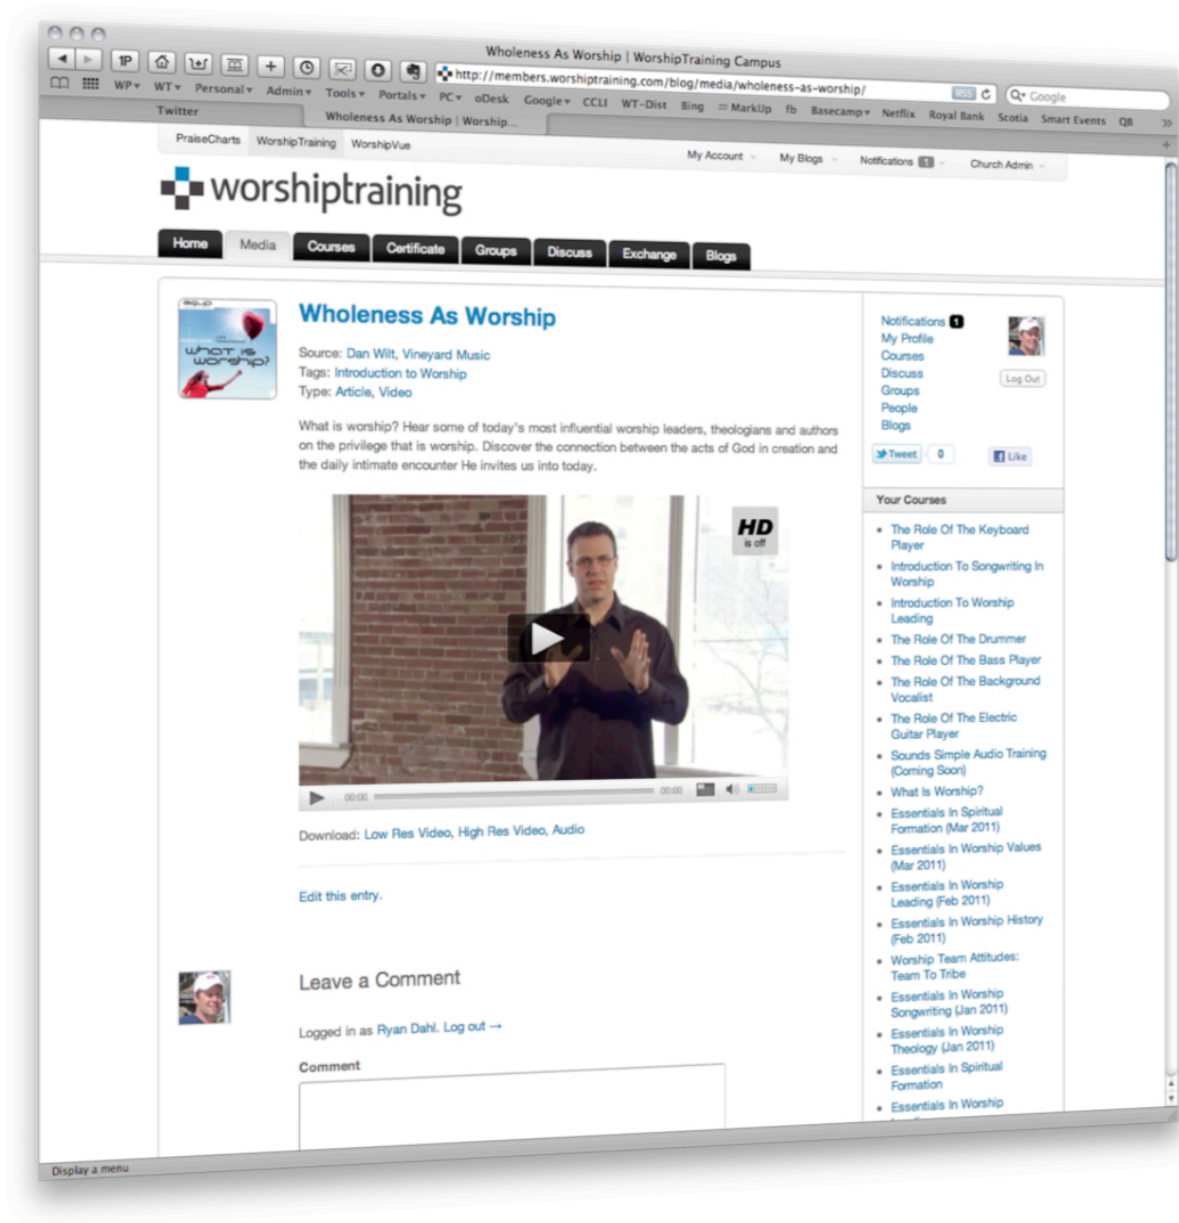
Wholeness As Worship | WorshipTraining Campus

1P

http://members.worshiptraining.com/blog/media/wholeness-as-worship/

Google

WP▾ WT▾ Personal▾ Admin▾ Tools▾ Portals▾ PC▾ oDesk Google▾ CCLI WT-Dist Bing MarkUp fb Basecamp▾ Netflix Royal Bank Scotia Smart Events QB

Twitter

Wholeness As Worship | Worship...

PraiseCharts WorshipTraining WorshipVue

My Account My Blogs Notifications 1 Church Admin

worshiptraining

Home Media Courses Certificate Groups Discuss Exchange Blogs

what is worship?

Wholeness As Worship

Source: Dan Wilt, Vineyard Music
Tags: Introduction to Worship
Type: Article, Video

What is worship? Hear some of today's most influential worship leaders, theologians and authors on the privilege that is worship. Discover the connection between the acts of God in creation and the daily intimate encounter He invites us into today.

HD is off

00:00 00:00

Download: Low Res Video, High Res Video, Audio

Edit this entry.

Leave a Comment

Logged in as Ryan Dahl. Log out →

Comment

Notifications 1
My Profile
Courses
Discuss
Groups
People
Blogs

Log Out

Tweet 0 Like

Your Courses

- The Role Of The Keyboard Player
- Introduction To Songwriting In Worship
- Introduction To Worship Leading
- The Role Of The Drummer
- The Role Of The Bass Player
- The Role Of The Background Vocalist
- The Role Of The Electric Guitar Player
- Sounds Simple Audio Training (Coming Soon)
- What Is Worship?
- Essentials In Spiritual Formation (Mar 2011)
- Essentials In Worship Values (Mar 2011)
- Essentials In Worship Leading (Feb 2011)
- Essentials In Worship History (Feb 2011)
- Worship Team Attitudes: Team To Tribe
- Essentials In Worship Songwriting (Jan 2011)
- Essentials In Worship Theology (Jan 2011)
- Essentials In Spiritual Formation
- Essentials In Worship

Display a menu